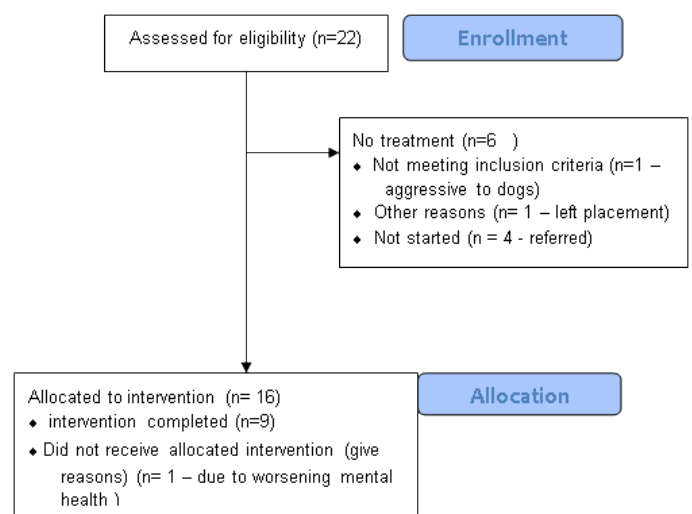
Assessed for eligibility (n=22)

Enrollment

No treatment (n=6 )

- Not meeting inclusion criteria (n=1 – aggressive to dogs)
- Other reasons (n= 1 – left placement)
- Not started (n = 4 - referred)

Allocated to intervention (n= 16)

- intervention completed (n=9)
- Did not receive allocated intervention (give reasons) (n= 1 – due to worsening mental health )

Allocation